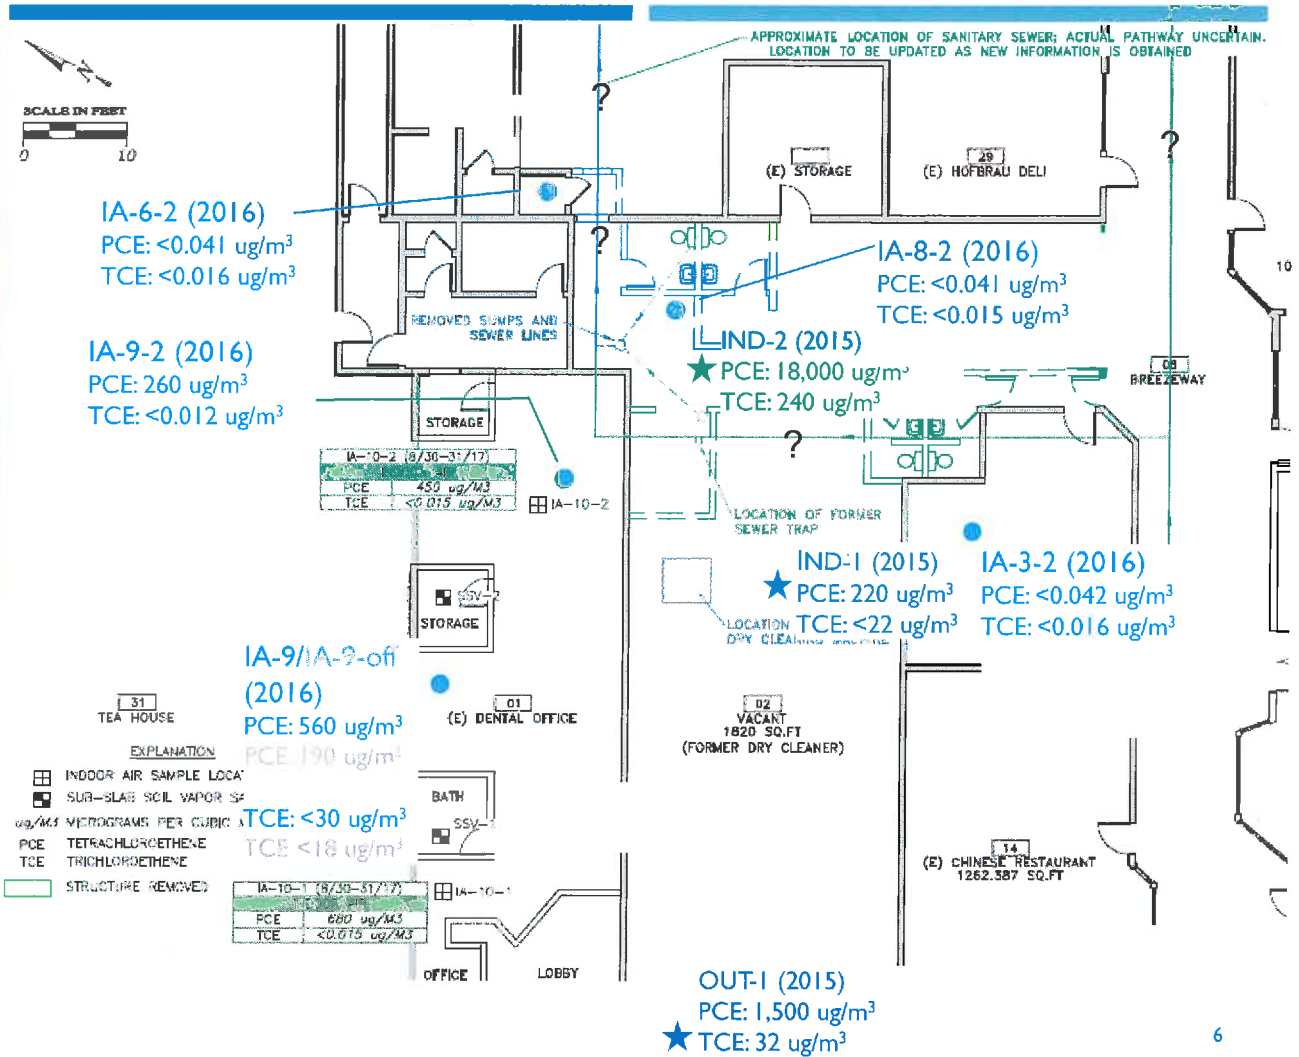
N
SCALE IN FEET
0 10

APPROXIMATE LOCATION OF SANITARY SEWER; ACTUAL PATHWAY UNCERTAIN. LOCATION TO BE UPDATED AS NEW INFORMATION IS OBTAINED

?
?
?
?

(E) STORAGE
29
(E) HOFBRAU DELI

IA-6-2 (2016)
PCE: <0.041 ug/m$^3$
TCE: <0.016 ug/m$^3$

IA-8-2 (2016)
PCE: <0.041 ug/m$^3$
TCE: <0.015 ug/m$^3$

10

REMOVED SUMPS AND SEWER LINES

IA-9-2 (2016)
PCE: 260 ug/m$^3$
TCE: <0.012 ug/m$^3$

IND-2 (2015)
PCE: 18,000 ug/m$^3$
TCE: 240 ug/m$^3$

08
BREEZEWAY

STORAGE

| IA-10-2 (8/30-31/17) | |
|---|---|
| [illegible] | |
| PCE | 450 ug/M3 |
| TCE | <0.015 ug/M3 |

IA-10-2

LOCATION OF FORMER SEWER TRAP

IND-1 (2015)
PCE: 220 ug/m$^3$
TCE: <22 ug/m$^3$

IA-3-2 (2016)
PCE: <0.042 ug/m$^3$
TCE: <0.016 ug/m$^3$

SSV-2
STORAGE

LOCATION DRY CLEA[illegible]

IA-9/IA-9-off
(2016)
PCE: 560 ug/m$^3$
PCE: 190 ug/m$^3$
TCE: <30 ug/m$^3$
TCE: <18 ug/m$^3$

31
TEA HOUSE

01
(E) DENTAL OFFICE

02
VACANT
1820 SQ.FT
(FORMER DRY CLEANER)

EXPLANATION
INDOOR AIR SAMPLE LOCA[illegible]
SUB-SLAB SOIL VAPOR S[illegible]
ug/M3 MICROGRAMS PER CUBIC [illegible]
PCE TETRACHLOROETHENE
TCE TRICHLOROETHENE
STRUCTURE REMOVED

BATH
SSV-1

14
(E) CHINESE RESTAURANT
1262.387 SQ.FT

| IA-10-1 (8/30-31/17) | |
|---|---|
| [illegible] | |
| PCE | 680 ug/M3 |
| TCE | <0.015 ug/M3 |

IA-10-1

OFFICE
LOBBY

OUT-1 (2015)
PCE: 1,500 ug/m$^3$
TCE: 32 ug/m$^3$

6